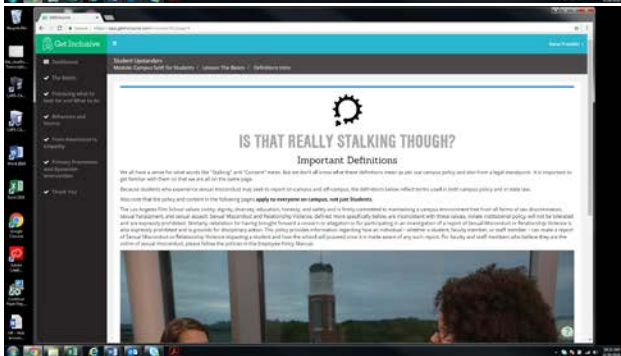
Get Inclusive

Dashboard

The Basics

Protecting what to look for and What to do

Behaviors and Norms

From Awareness to Empathy

Primary Prevention and Bystander Intervention

Thank You

Student Upstanders
Module: Campus SaVE for Students / Lesson: The Basics / Definitions Intro

IS THAT REALLY STALKING THOUGH?

Important Definitions

We all have a sense for what words like "Stalking" and "Consent" mean. But we don't all know what these definitions mean as per our campus policy and also from a legal standpoint. It is important to get familiar with them so that we are all on the same page.

Because students who experience sexual misconduct may seek to report on campus and off campus, the definitions below reflect terms used in both campus policy and in state law.

Also note that the policy and content in the following pages apply to everyone on campus, not just Students.

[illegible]